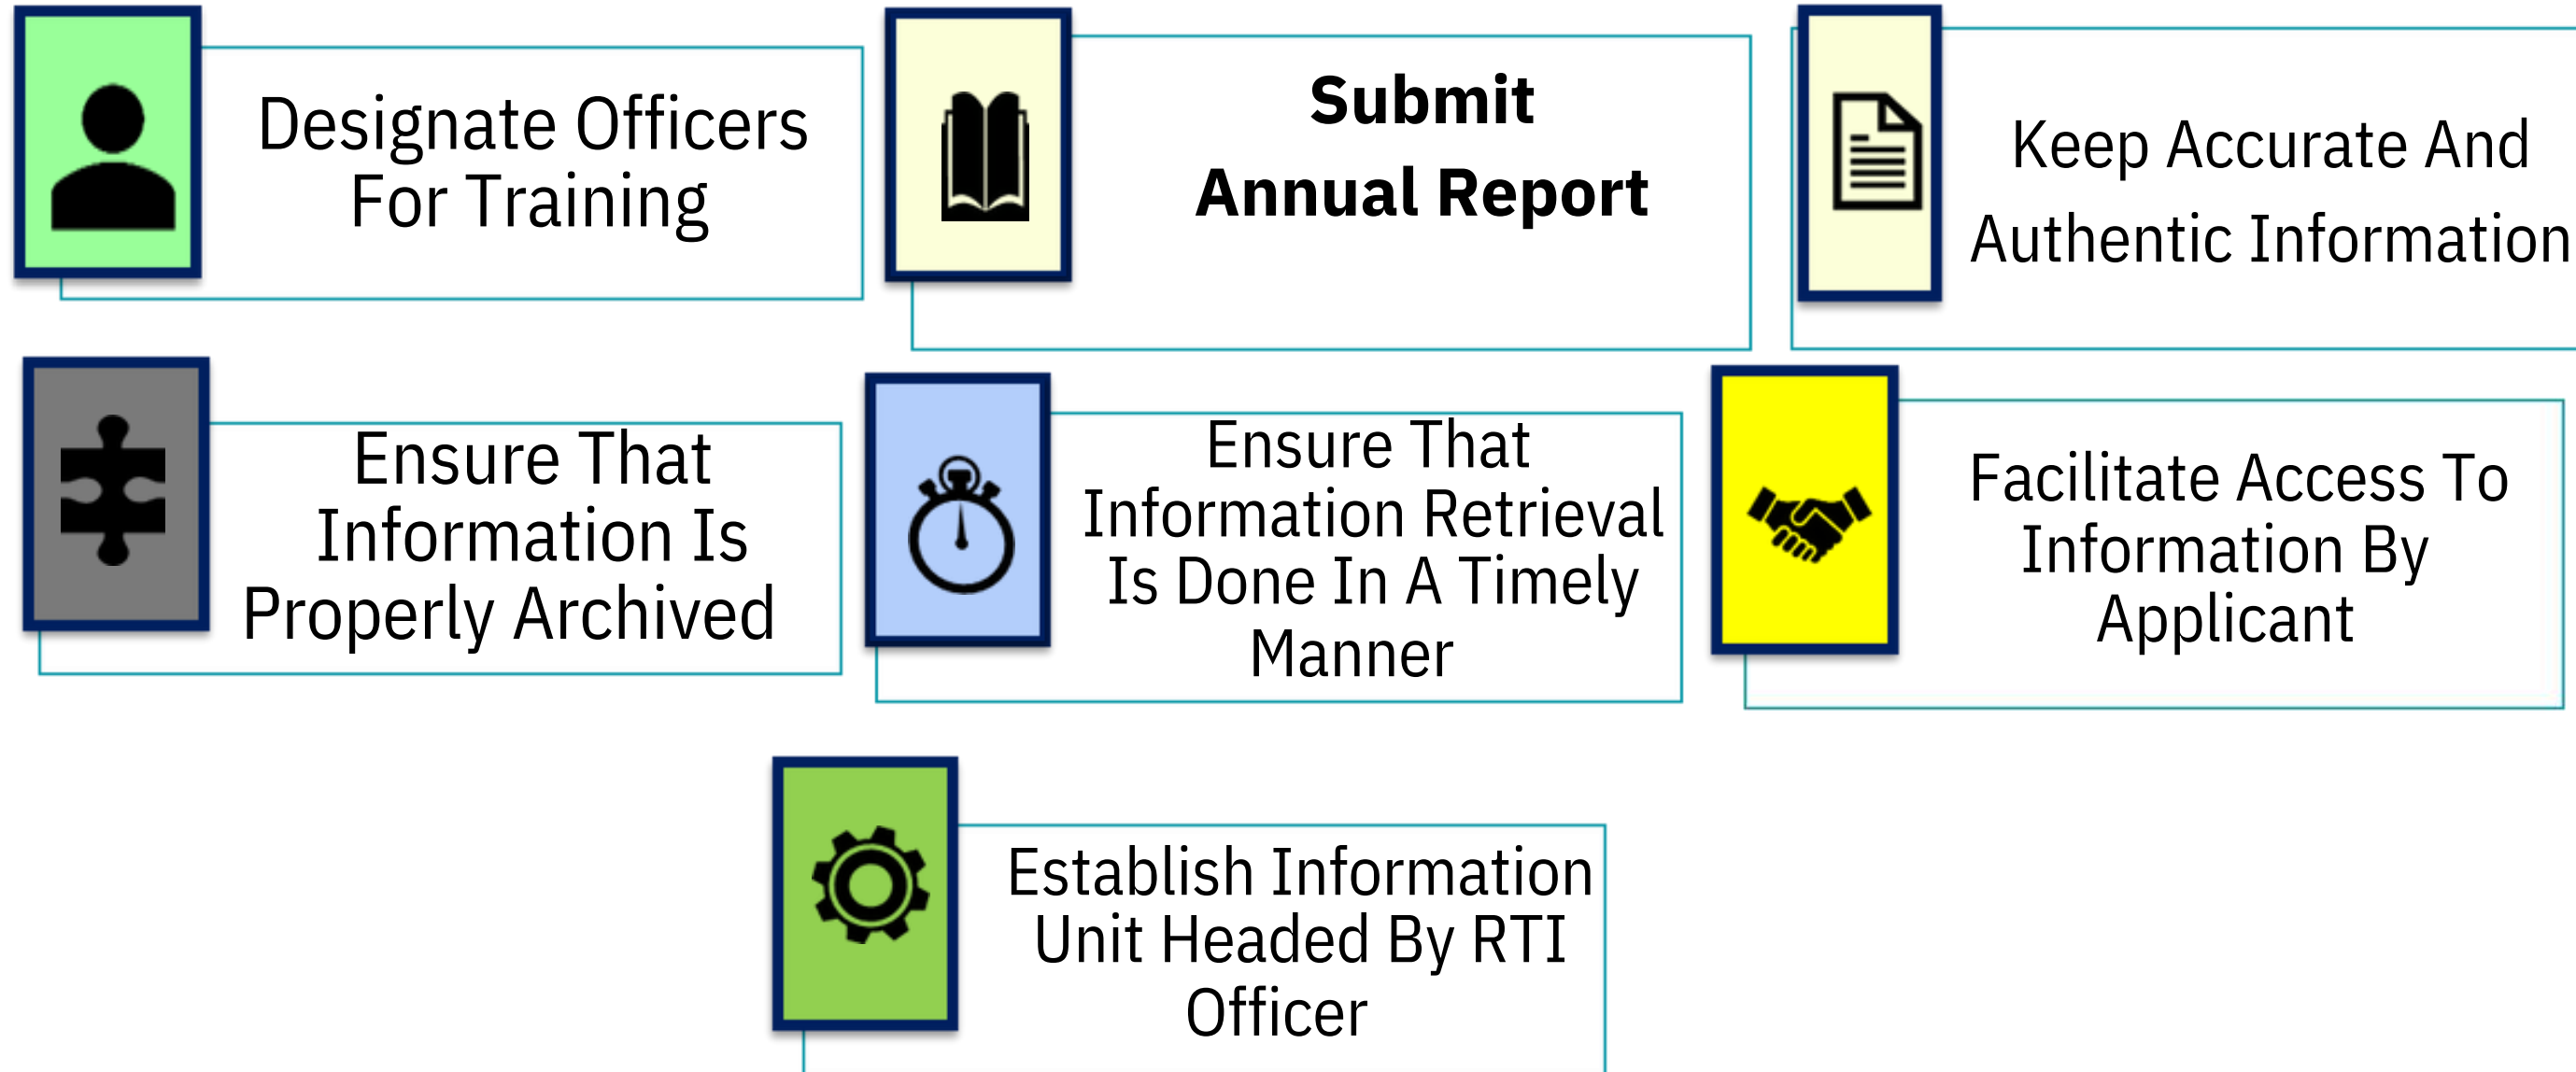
Designate Officers For Training

Submit
Annual Report

Keep Accurate And
Authentic Information

Ensure That Information Is Properly Archived

Ensure That Information Retrieval Is Done In A Timely Manner

Facilitate Access To Information By Applicant

Establish Information Unit Headed By RTI Officer